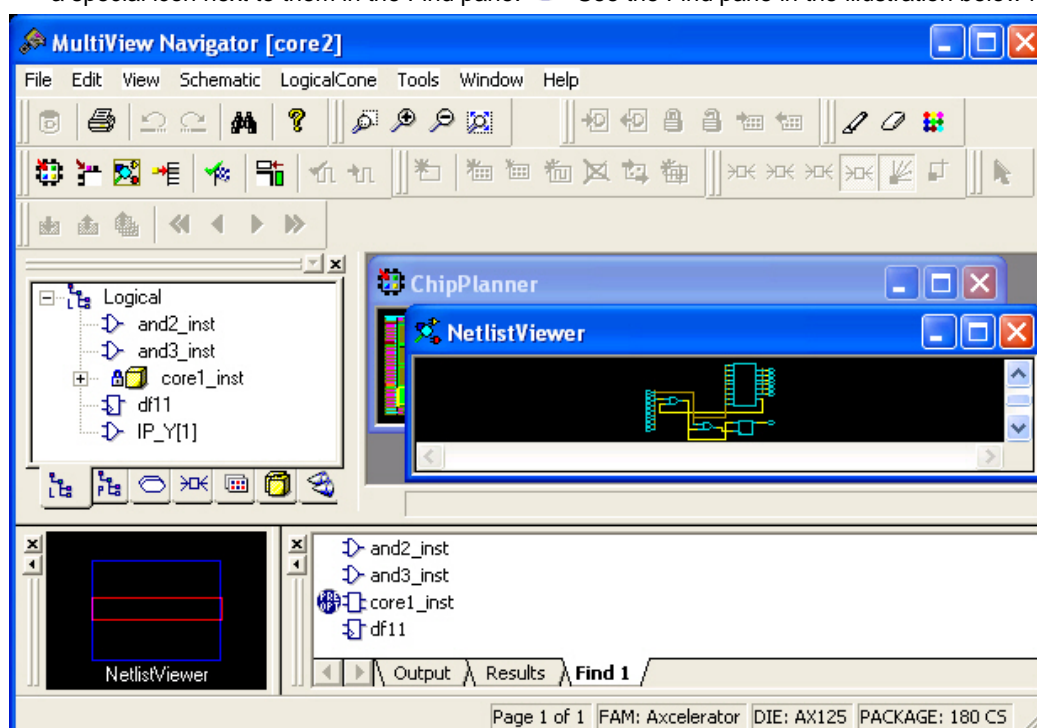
MultiView Navigator [core2]

File Edit View Schematic LogicalCone Tools Window Help

Logical
and2_inst
and3_inst
core1_inst
df11
IP_Y[1]

ChipPlanner

NetlistViewer

NetlistViewer

and2_inst
and3_inst
core1_inst
df11

Output Results Find 1

Page 1 of 1 FAM: Axcelerator DIE: AX125 PACKAGE: 180 CS